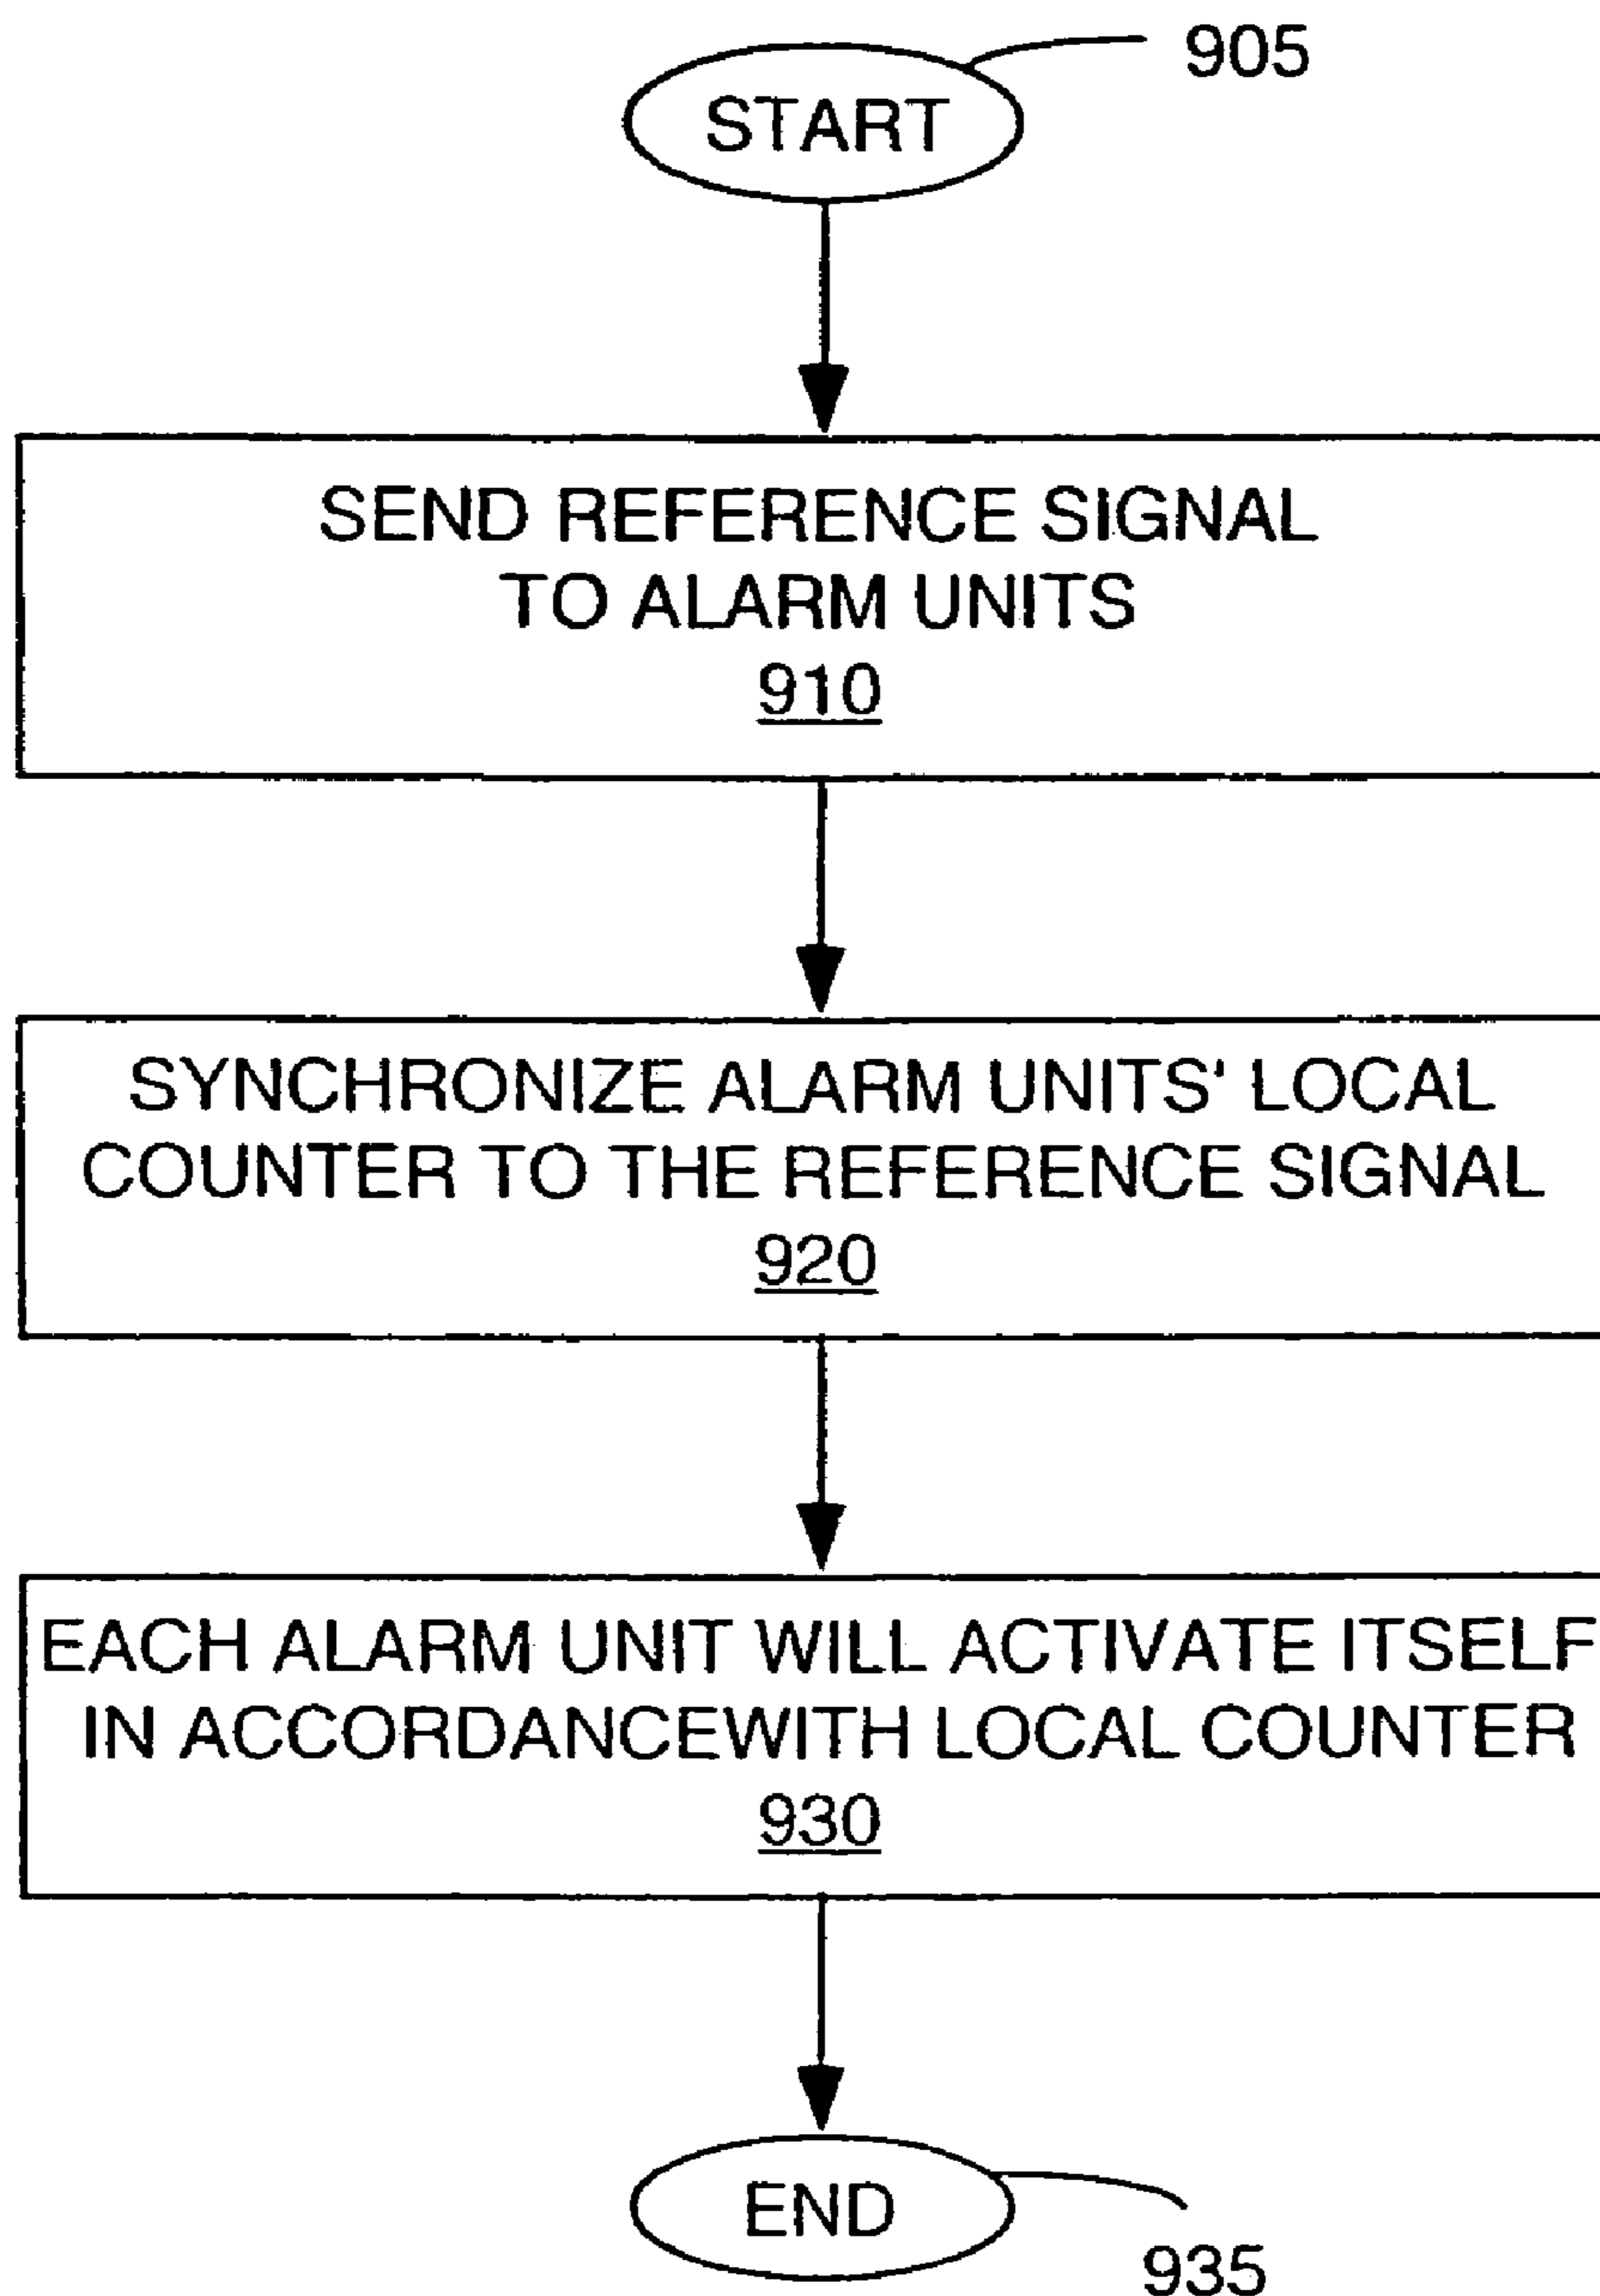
905

START

SEND REFERENCE SIGNAL TO ALARM UNITS
910

SYNCHRONIZE ALARM UNITS' LOCAL COUNTER TO THE REFERENCE SIGNAL
920

EACH ALARM UNIT WILL ACTIVATE ITSELF IN ACCORDANCEWITH LOCAL COUNTER
930

END

935